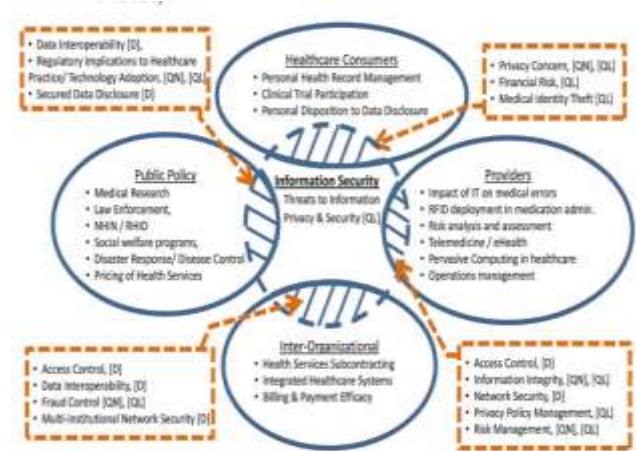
• Data Interoperability, [D],
• Regulatory Implications to Healthcare Practice/ Technology Adoption, [QN], [QL]
• Secured Data Disclosure [D]

Healthcare Consumers
• Personal Health Record Management
• Clinical Trial Participation
• Personal Disposition to Data Disclosure

• Privacy Concerns, [QN], [QL]
• Financial Risk, [QL]
• Medical Identity Theft [QL]

Public Policy
• Medical Research
• Law Enforcement,
• NHIN / RHIO
• Social welfare programs,
• Disaster Response/ Disease Control
• Pricing of Health Services

Information Security
Threats to Information Privacy & Security [QL]

Providers
• Impact of IT on medical errors
• RFID deployment in medication admin.
• Risk analysis and assessment
• Telemedicine / eHealth
• Pervasive Computing in healthcare
• Operations management

Inter-Organizational
• Health Services Subcontracting
• Integrated Healthcare Systems
• Billing & Payment Efficacy

• Access Control, [D]
• Data Interoperability, [D]
• Fraud Control [QN], [QL]
• Multi-institutional Network Security [D]

• Access Control, [D]
• Information Integrity, [QN], [QL]
• Network Security, [D]
• Privacy Policy Management, [QL]
• Risk Management, [QN], [QL]